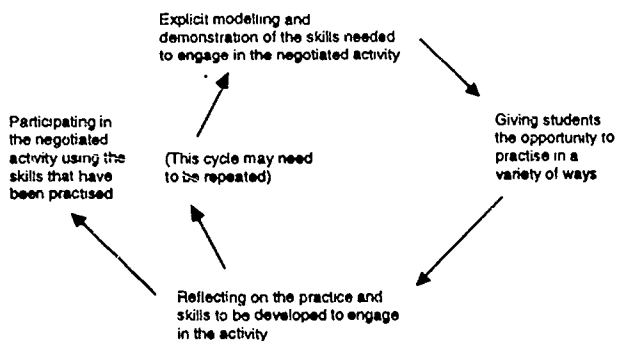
Explicit modelling and demonstration of the skills needed to engage in the negotiated activity

Giving students the opportunity to practise in a variety of ways

Reflecting on the practice and skills to be developed to engage in the activity

(This cycle may need to be repeated)

Participating in the negotiated activity using the skills that have been practised